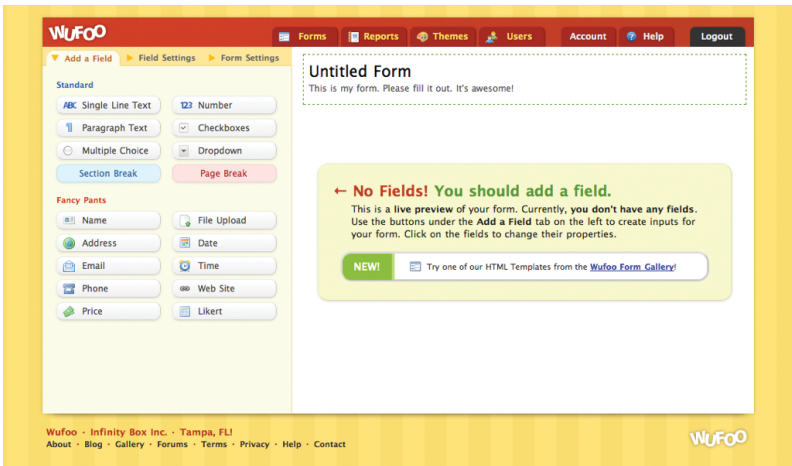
WUFOO

Forms Reports Themes Users Account Help Logout

Add a Field Field Settings Form Settings

Standard

Single Line Text
Number
Paragraph Text
Checkboxes
Multiple Choice
Dropdown
Section Break
Page Break

Fancy Pants

Name
File Upload
Address
Date
Email
Time
Phone
Web Site
Price
Likert

Untitled Form
This is my form. Please fill it out. It's awesome!

← No Fields! You should add a field.

This is a live preview of your form. Currently, you don't have any fields. Use the buttons under the Add a Field tab on the left to create inputs for your form. Click on the fields to change their properties.

NEW! Try one of our HTML Templates from the Wufoo Form Gallery!

Wufoo · Infinity Box Inc. · Tampa, FL!
About · Blog · Gallery · Forums · Terms · Privacy · Help · Contact

WUFOO